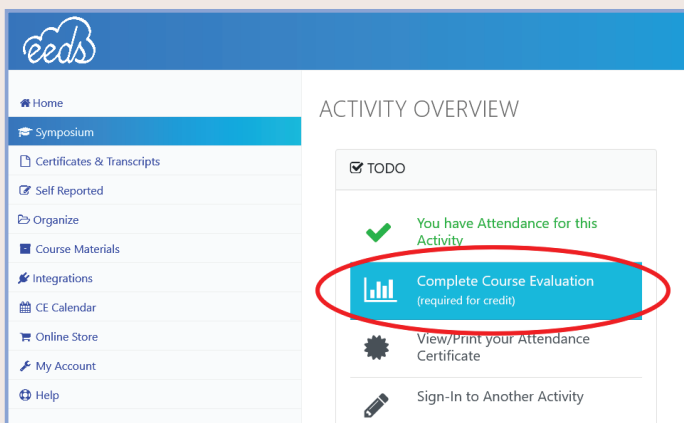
eeds

Home
Symposium
Certificates & Transcripts
Self Reported
Organize
Course Materials
Integrations
CE Calendar
Online Store
My Account
Help

ACTIVITY OVERVIEW

TODO

You have Attendance for this Activity

Complete Course Evaluation
(required for credit)

View/Print your Attendance Certificate

Sign-In to Another Activity